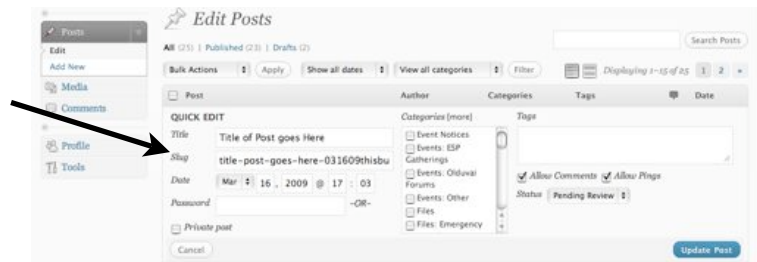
Posts
Edit
Add New
Media
Comments
Profile
Tools

Edit Posts

All (25) | Published (23) | Drafts (2)

Search Posts

Bulk Actions | Apply | Show all dates | View all categories | Filter | Displaying 1–15 of 25 | 1 | 2 | »

Post | Author | Categories | Tags | Date

QUICK EDIT

Title | Title of Post goes Here
Slug | title-post-goes-here-031609thisbu
Date | Mar | 16 , 2009 @ 17 : 03
Password | -OR-
Private post

Categories [more]
Event Notices
Events: ESP Gatherings
Events: Olduvai Forums
Events: Other
Files
Files: Emergency

Tags

Allow Comments | Allow Pings
Status | Pending Review

Cancel

Update Post